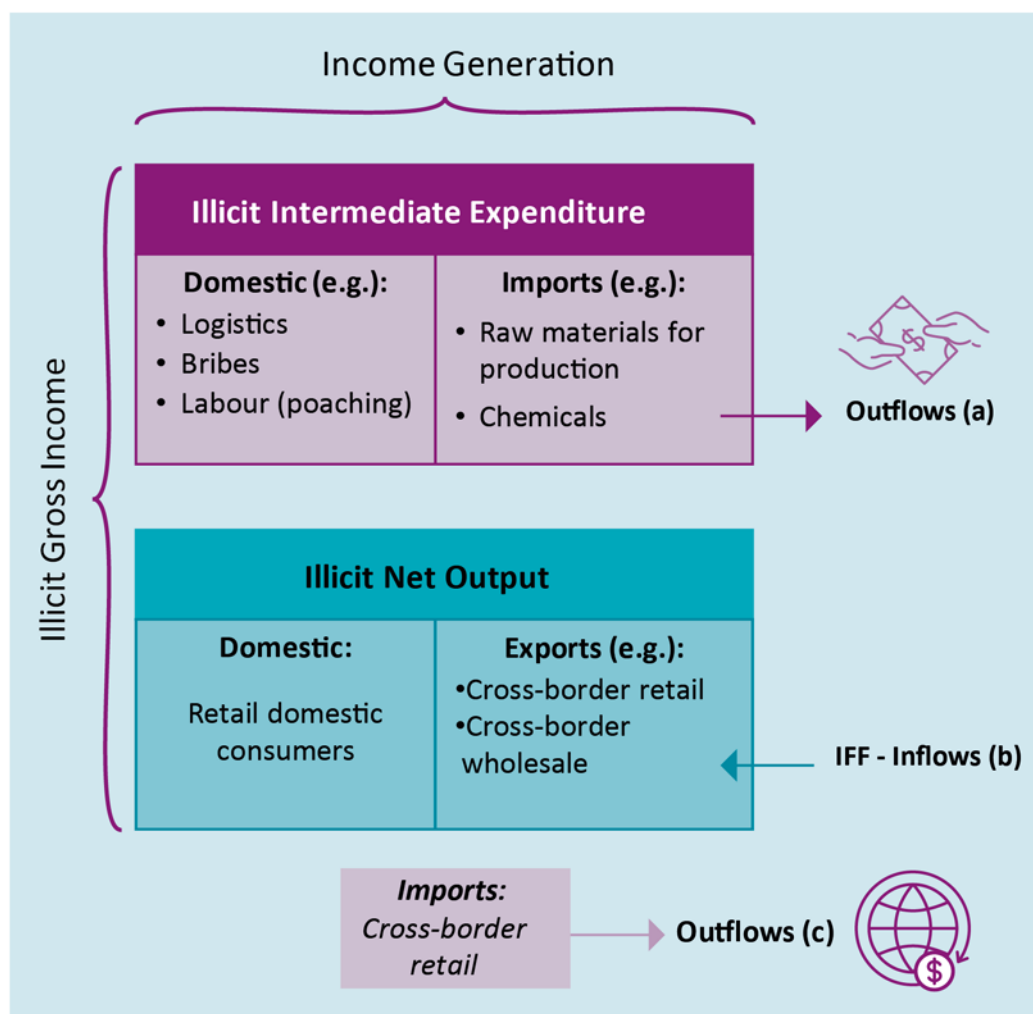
Income Generation

Illicit Gross Income

Illicit Intermediate Expenditure

| Domestic (e.g.): | Imports (e.g.): |
|---|---|
| • Logistics<br>• Bribes<br>• Labour (poaching) | • Raw materials for production<br>• Chemicals |

Outflows (a)

Illicit Net Output

| Domestic: | Exports (e.g.): |
|---|---|
| Retail domestic consumers | •Cross-border retail<br>•Cross-border wholesale |

IFF - Inflows (b)

Imports:
Cross-border retail

Outflows (c)

$